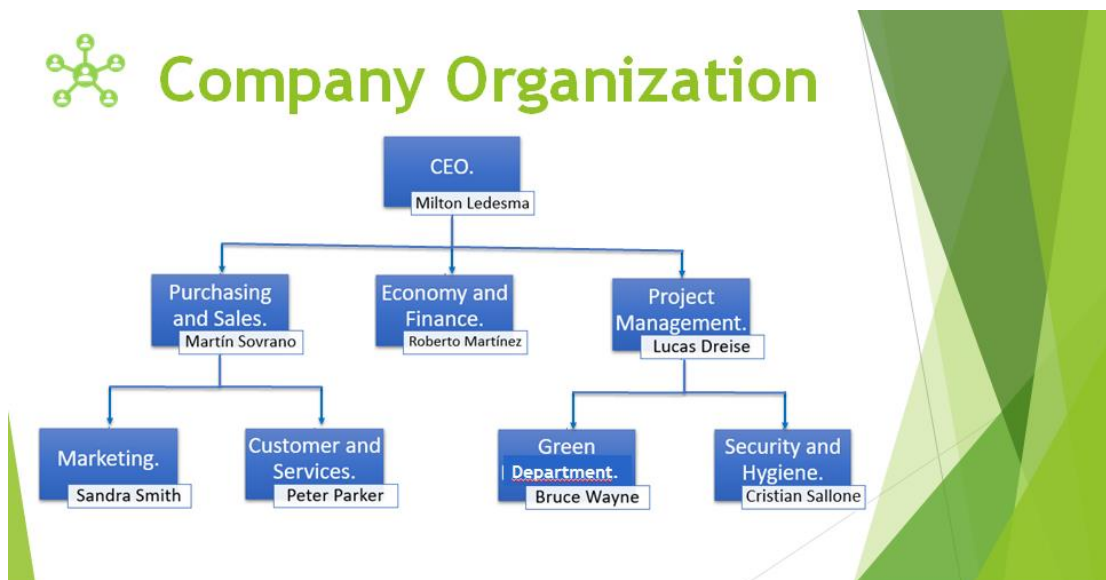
Company Organization

CEO.
Milton Ledesma

Purchasing and Sales.
Martín Sovrano

Economy and Finance.
Roberto Martínez

Project Management.
Lucas Dreise

Marketing.
Sandra Smith

Customer and Services.
Peter Parker

Green Department.
Bruce Wayne

Security and Hygiene.
Cristian Sallone